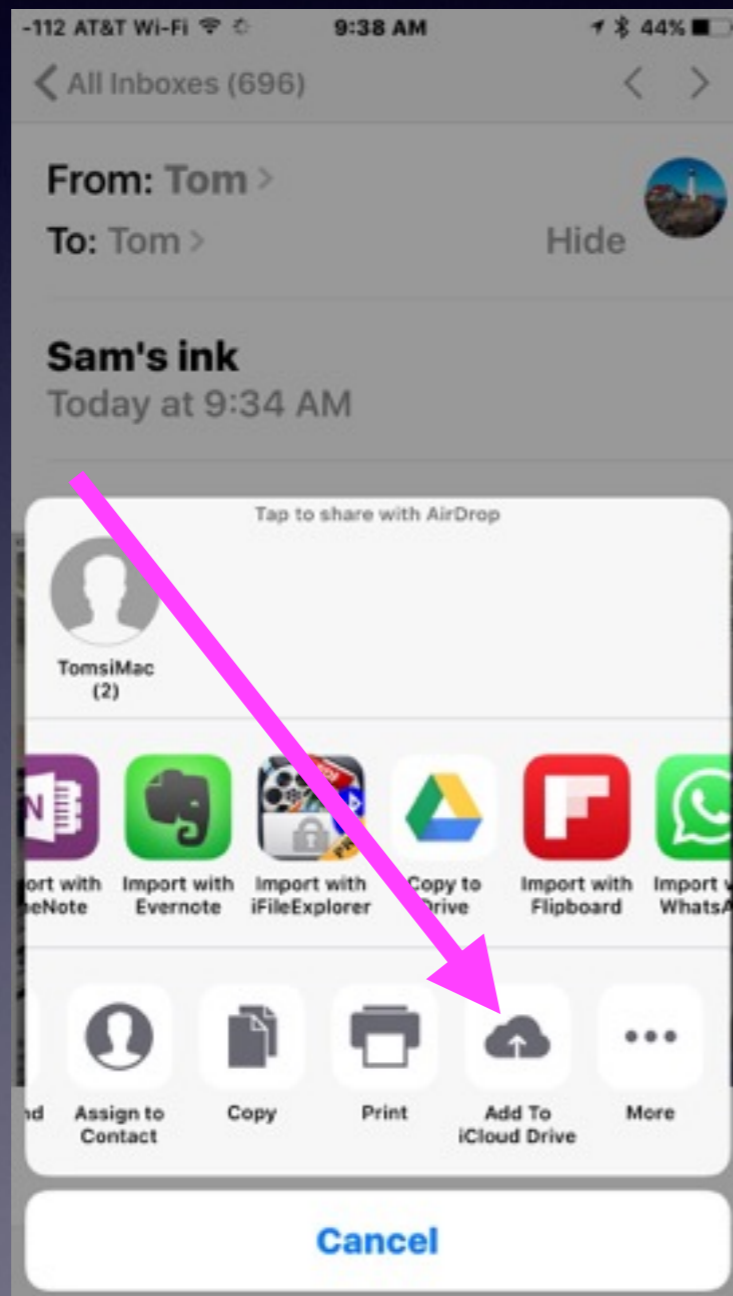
-112 AT&T Wi-Fi 9:38 AM 44%

< All Inboxes (696)

From: Tom >
To: Tom > Hide

Sam's ink
Today at 9:34 AM

Tap to share with AirDrop

TomsiMac (2)

ort with eNote
Import with Evernote
Import with iFileExplorer
Copy to Drive
Import with Flipboard
Import v WhatsA

nd
Assign to Contact
Copy
Print
Add To iCloud Drive
More

Cancel